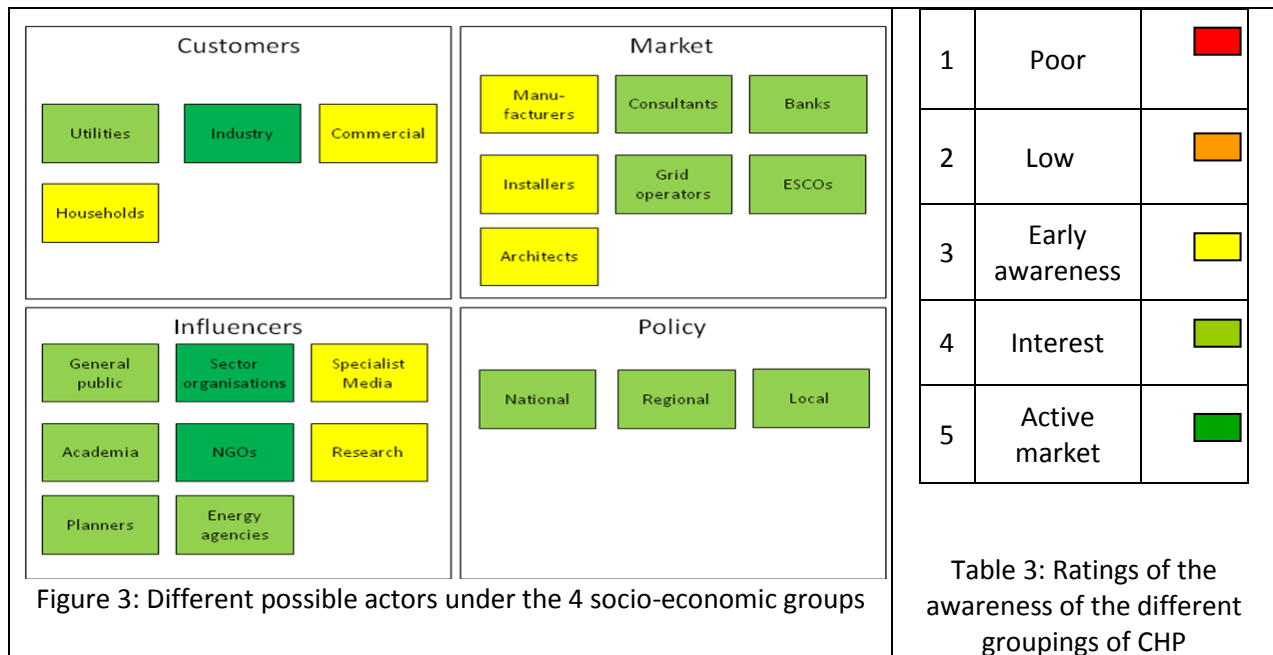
Customers

Utilities

Industry

Commercial

Households

Market

Manufacturers

Consultants

Banks

Installers

Grid operators

ESCOs

Architects

Influencers

General public

Sector organisations

Specialist Media

Academia

NGOs

Research

Planners

Energy agencies

Policy

National

Regional

Local

Figure 3: Different possible actors under the 4 socio-economic groups

| | | |
|---|---|---|
| 1 | Poor | |
| 2 | Low | |
| 3 | Early awareness | |
| 4 | Interest | |
| 5 | Active market | |

Table 3: Ratings of the awareness of the different groupings of CHP